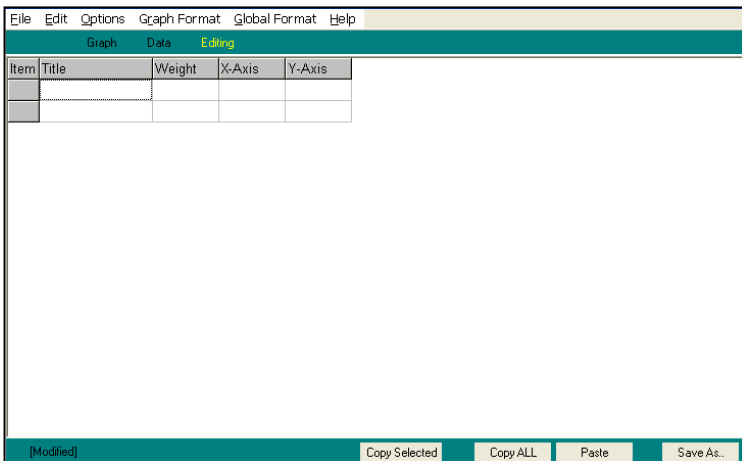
File Edit Options Graph Format Global Format Help

Graph Data Editing

| Item | Title | Weight | X-Axis | Y-Axis |
|---|---|---|---|---|
| | | | | |
| | | | | |

[Modified]

Copy Selected Copy ALL Paste Save As..